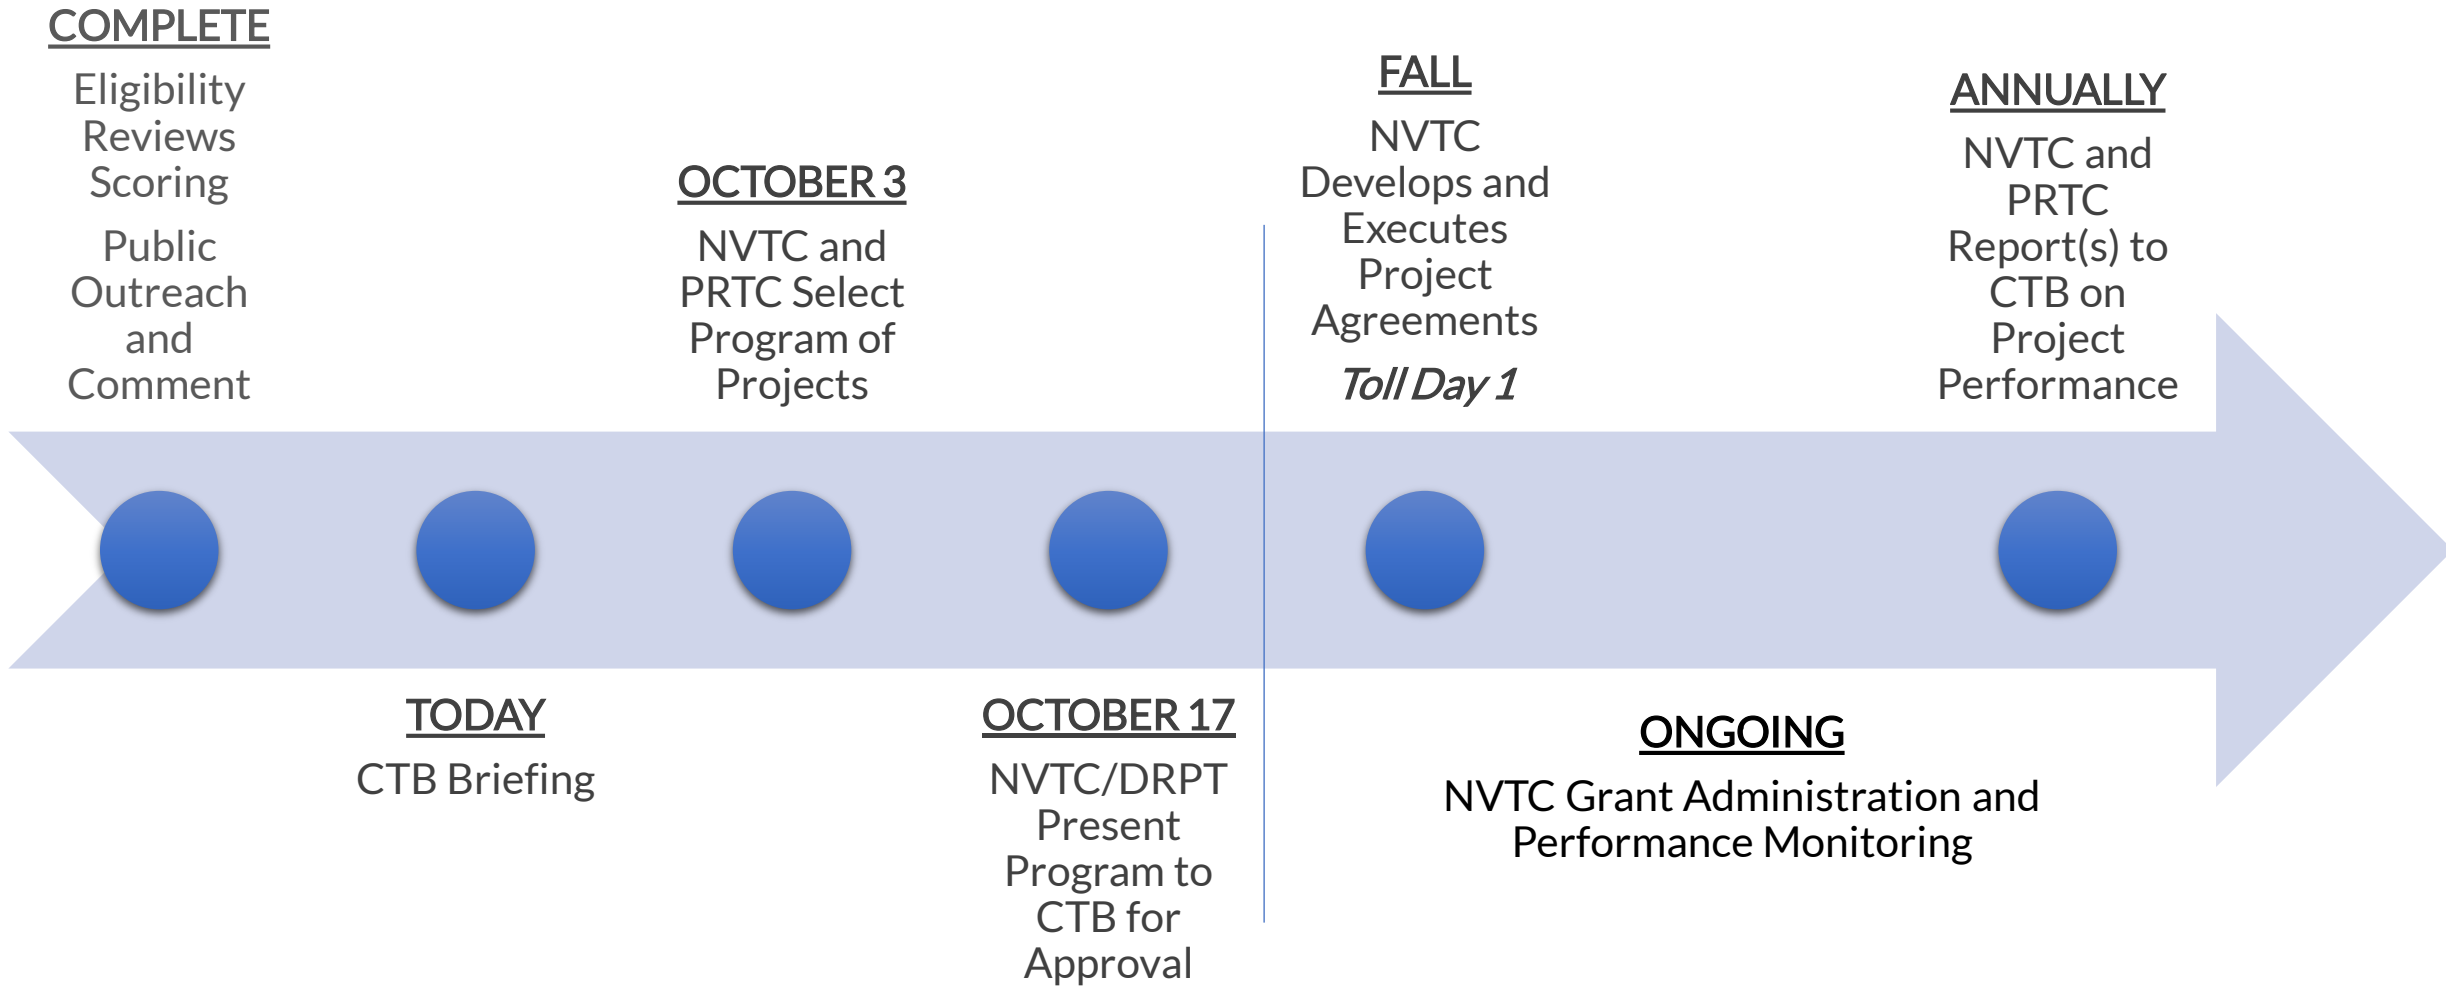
COMPLETE

Eligibility Reviews Scoring

Public Outreach and Comment

TODAY

CTB Briefing

OCTOBER 3

NVTC and PRTC Select Program of Projects

OCTOBER 17

NVTC/DRPT Present Program to CTB for Approval

FALL

NVTC Develops and Executes Project Agreements

Toll Day 1

ONGOING

NVTC Grant Administration and Performance Monitoring

ANNUALLY

NVTC and PRTC Report(s) to CTB on Project Performance